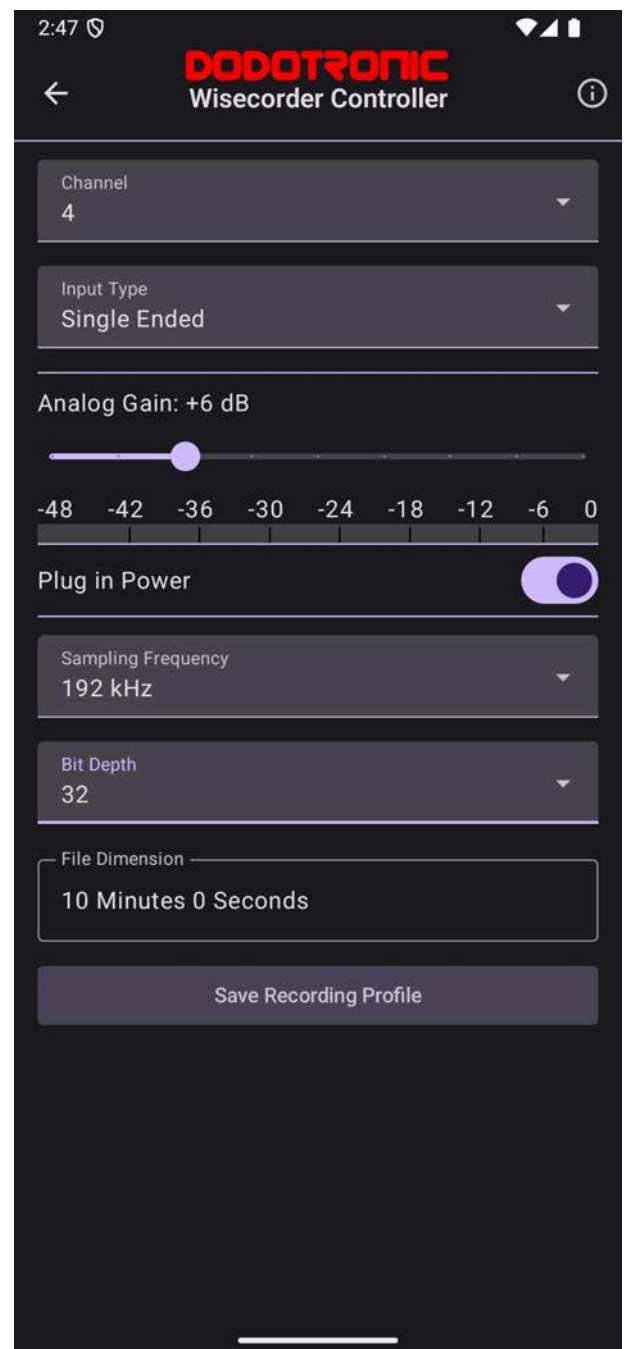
2:47

DODOTRONIC
Wisecorder Controller

Channel
4

Input Type
Single Ended

Analog Gain: +6 dB

-48 -42 -36 -30 -24 -18 -12 -6 0

Plug in Power

Sampling Frequency
192 kHz

Bit Depth
32

File Dimension
10 Minutes 0 Seconds

Save Recording Profile